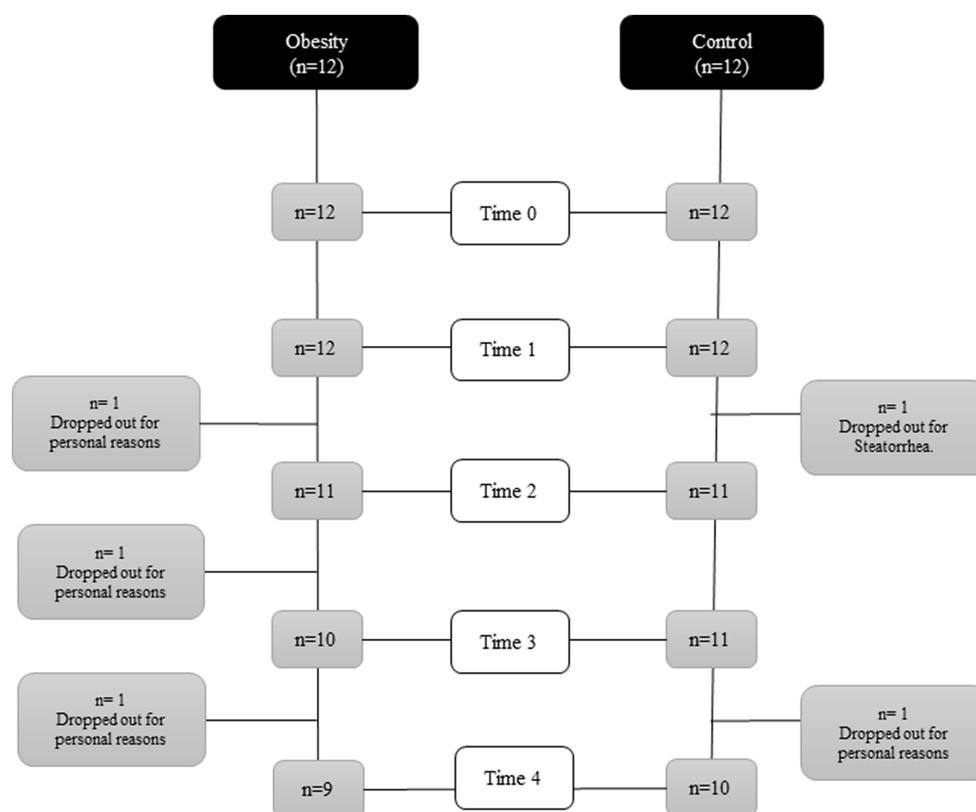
Obesity
(n=12)

Control
(n=12)

n=12

Time 0

n=12

n=12

Time 1

n=12

n= 1
Dropped out for personal reasons

n= 1
Dropped out for Steatorrhea.

n=11

Time 2

n=11

n= 1
Dropped out for personal reasons

n=10

Time 3

n=11

n= 1
Dropped out for personal reasons

n= 1
Dropped out for personal reasons

n=9

Time 4

n=10